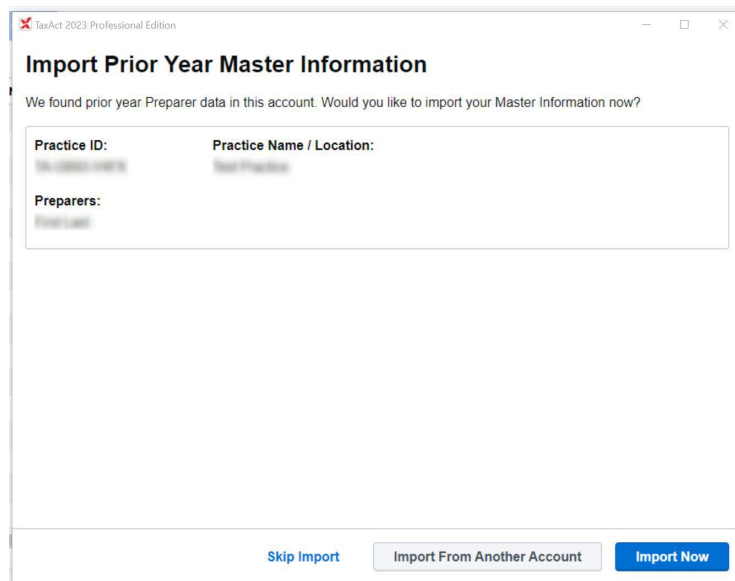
TaxAct 2023 Professional Edition

Import Prior Year Master Information

We found prior year Preparer data in this account. Would you like to import your Master Information now?

Practice ID:
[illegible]

Practice Name / Location:
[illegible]

Preparers:
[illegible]

Skip Import

Import From Another Account

Import Now